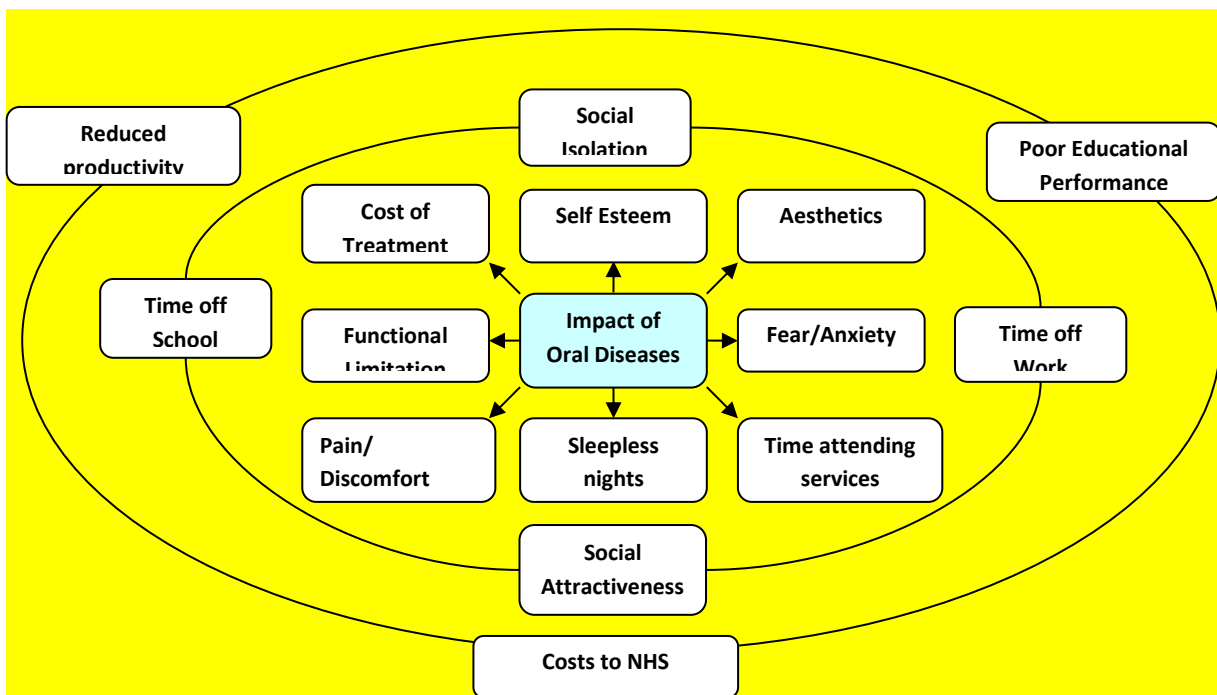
Reduced productivity

Social Isolation

Poor Educational Performance

Cost of Treatment

Self Esteem

Aesthetics

Time off School

Functional Limitation

Impact of Oral Diseases

Fear/Anxiety

Time off Work

Pain/ Discomfort

Sleepless nights

Time attending services

Social Attractiveness

Costs to NHS